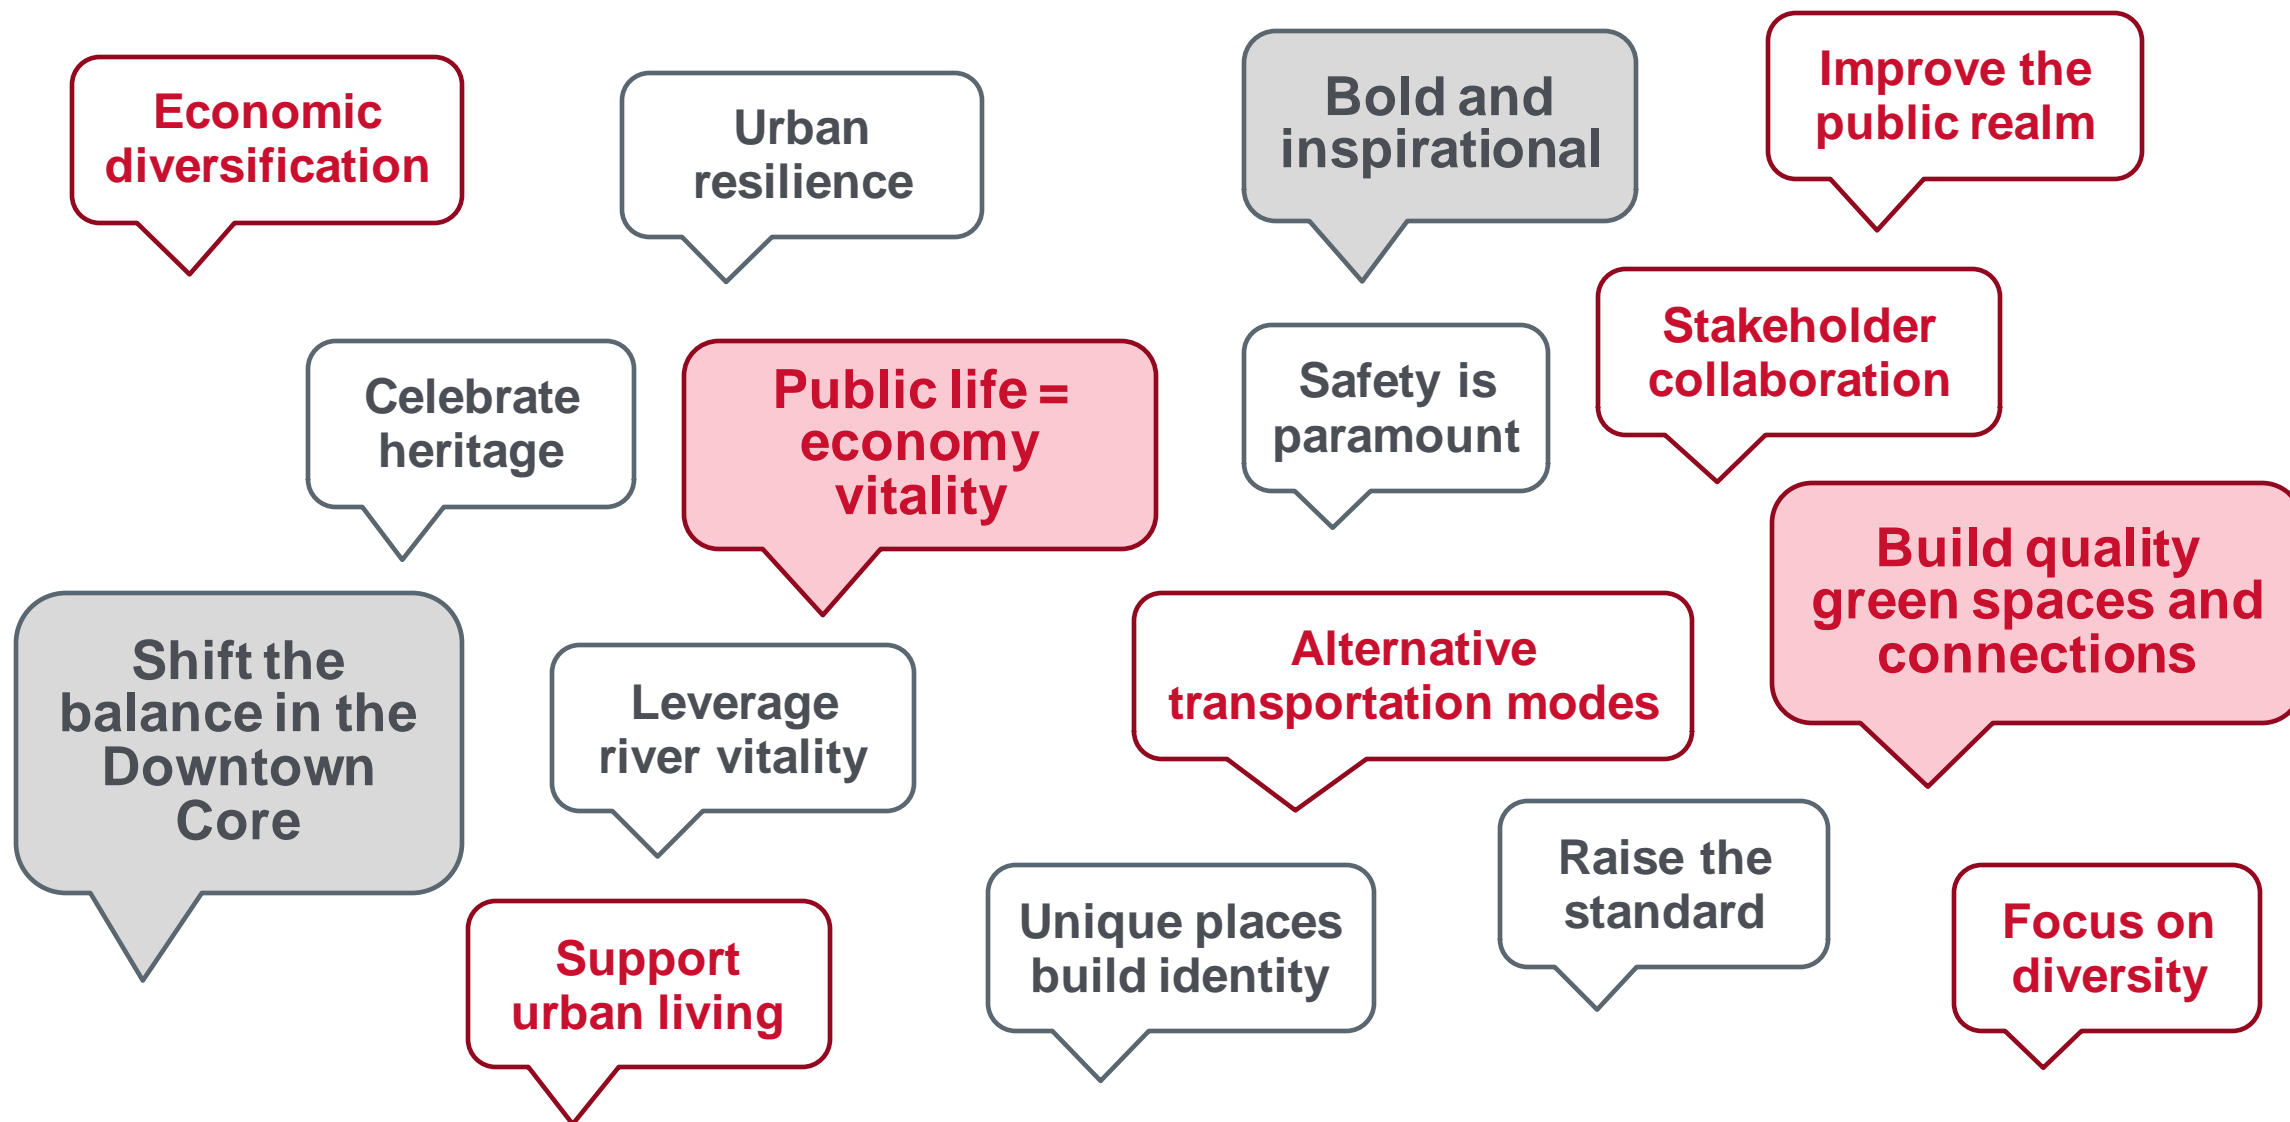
Economic diversification

Urban resilience

Bold and inspirational

Improve the public realm

Celebrate heritage

Public life = economy vitality

Safety is paramount

Stakeholder collaboration

Build quality green spaces and connections

Shift the balance in the Downtown Core

Leverage river vitality

Alternative transportation modes

Raise the standard

Support urban living

Unique places build identity

Focus on diversity